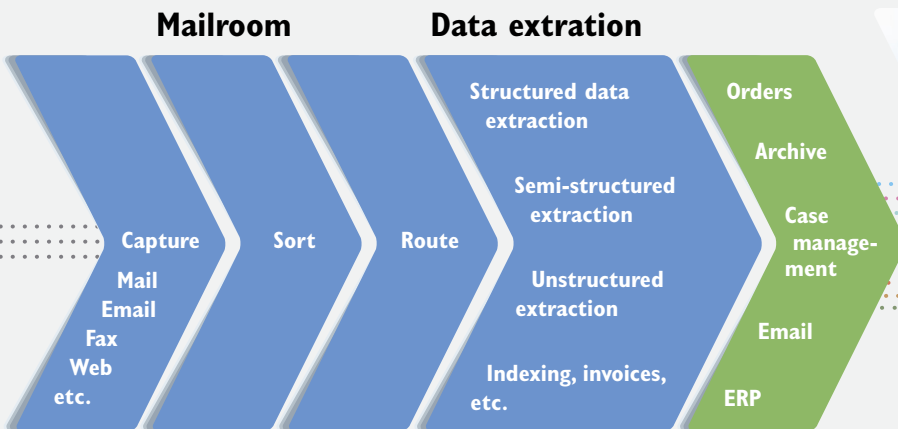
Mailroom

Data extration

Capture

Mail
Email
Fax
Web
etc.

Sort

Route

Structured data extraction

Semi-structured extraction

Unstructured extraction

Indexing, invoices, etc.

Orders

Archive

Case management

Email

ERP